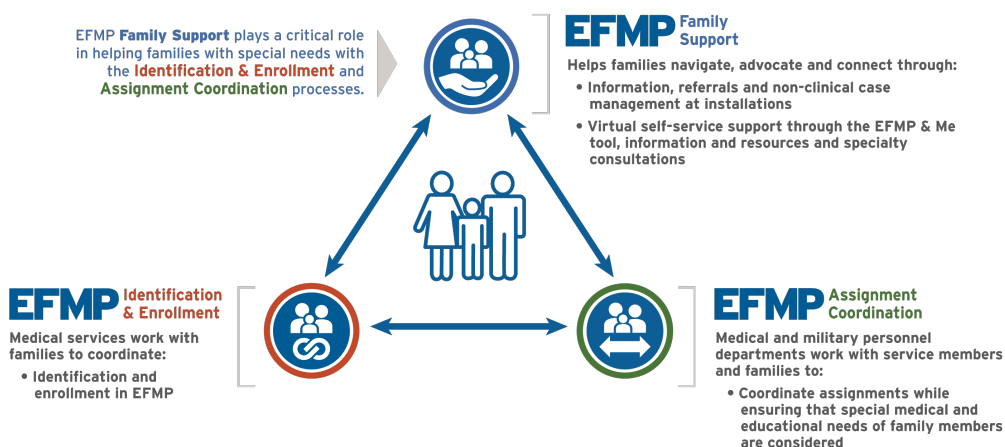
EFMP Family Support plays a critical role in helping families with special needs with the Identification & Enrollment and Assignment Coordination processes.

EFMP Family Support

Helps families navigate, advocate and connect through:

• Information, referrals and non-clinical case management at installations

• Virtual self-service support through the EFMP & Me tool, information and resources and specialty consultations

EFMP Identification & Enrollment

Medical services work with families to coordinate:

• Identification and enrollment in EFMP

EFMP Assignment Coordination

Medical and military personnel departments work with service members and families to:

• Coordinate assignments while ensuring that special medical and educational needs of family members are considered